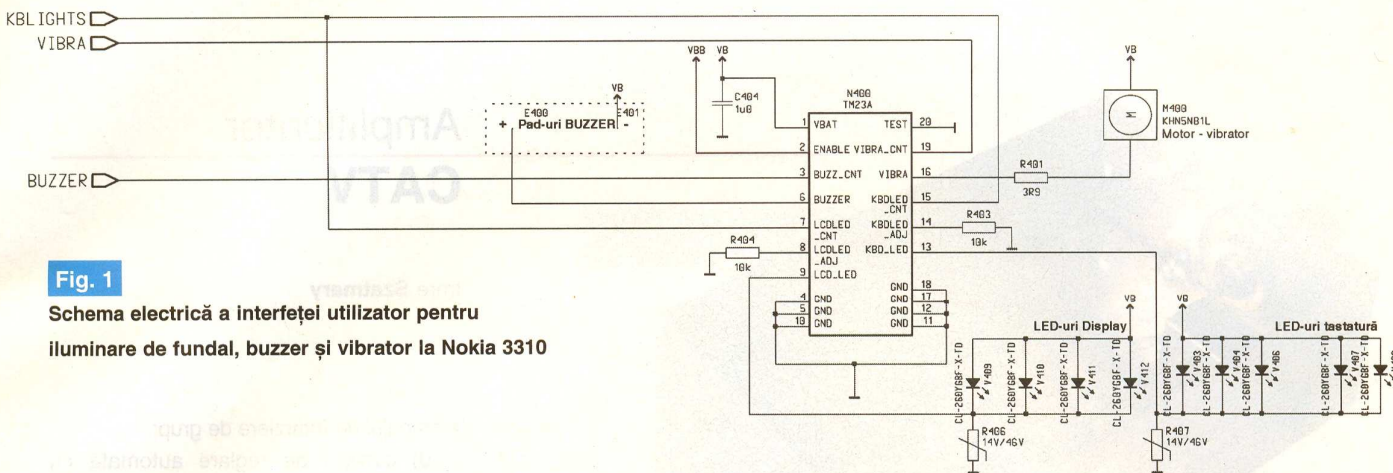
KBLIGHTS
VIBRA
BUZZER

VBB VB
C404 1u0
VB
E400 E401
+ Pad-uri BUZZER -
N400 TM23A
1 VBAT TEST 20
2 ENABLE VIBRA_CNT 19
3 BUZZ_CNT VIBRA 16
6 BUZZER KBDLED_CNT 15
7 LCDLED_CNT KBDLED_ADJ 14
8 LCDLED_ADJ KBD_LED 13
9 LCD_LED
4 GND GND 18
5 GND GND 17
10 GND GND 12
GND 11
R404 10k
R401 3R9
R403 10k
VB
M400 KHN5NB1L
Motor - vibrator

Fig. 1
Schema electrică a interfeței utilizator pentru iluminare de fundal, buzzer și vibrator la Nokia 3310

VB
LED-uri Display
CL-260YG8F-X-TD V409
CL-260YG8F-X-TD V410
CL-260YG8F-X-TD V411
CL-260YG8F-X-TD V412
R406 14V/46V
VB
LED-uri tastatură
CL-260YG8F-X-TD V403
CL-260YG8F-X-TD V404
CL-260YG8F-X-TD V405
CL-260YG8F-X-TD V406
CL-260YG8F-X-TD V407
CL-260YG8F-X-TD
R407 14V/46V
CL-260YG8F-X-TD